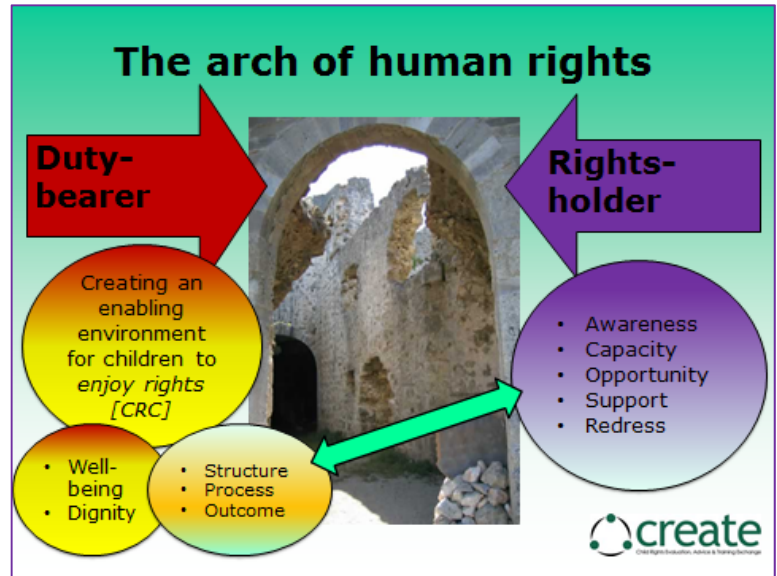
The arch of human rights

Duty-bearer

Rights-holder

Creating an enabling environment for children to *enjoy rights* [CRC]

- Awareness
- Capacity
- Opportunity
- Support
- Redress

- Well-being
- Dignity

- Structure
- Process
- Outcome

create
Child Rights Evaluation, Advice & Training Exchange